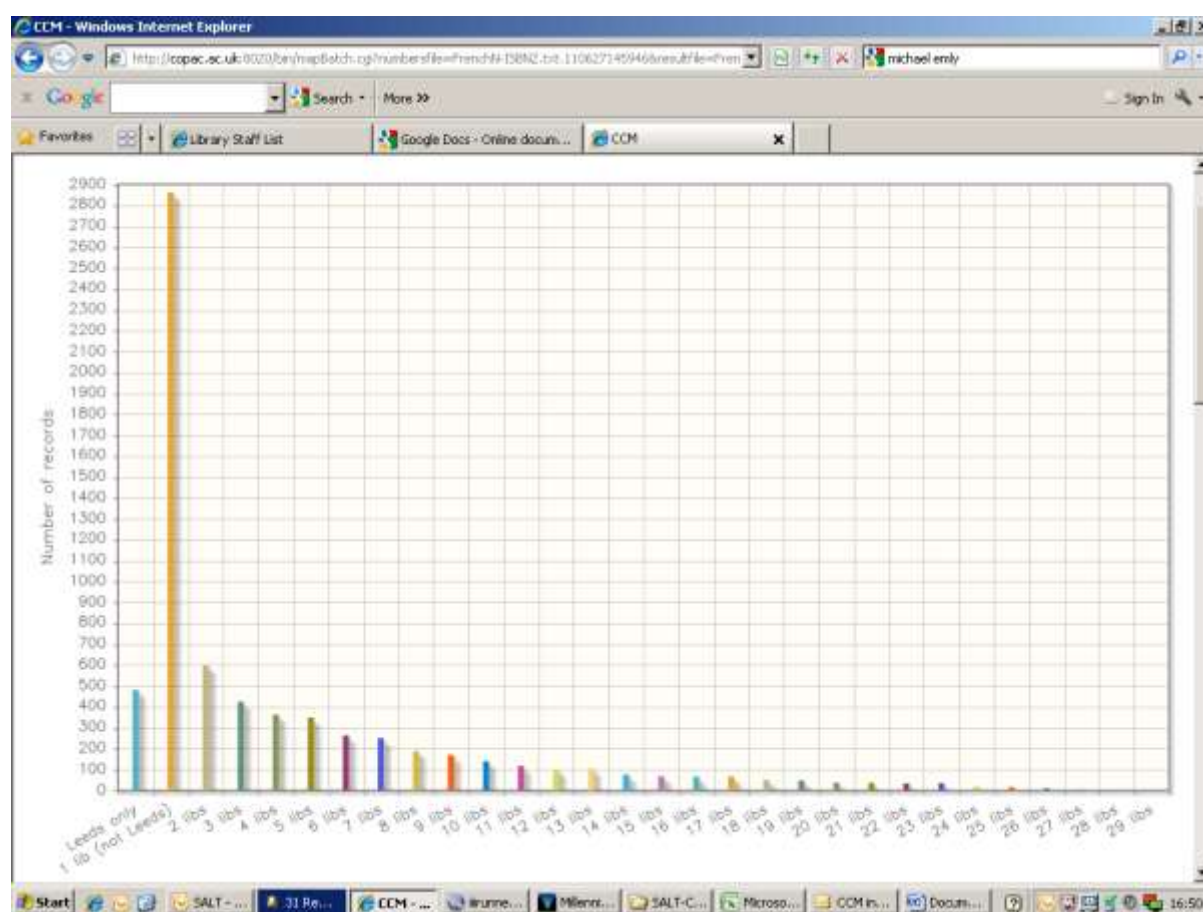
CCM - Windows Internet Explorer

http://copac.ac.uk:8020/bin/mapBatch.cgi?numbersfile=FrenchN-ISBNZ.txt.1106271459466resultfile=Fren

michael emly

Google Search More >>

Sign In

Favorites Library Staff List Google Docs - Online docum... CCM

2900
2800
2700
2600
2500
2400
2300
2200
2100
2000
1900
1800
1700
1600
1500
1400
1300
1200
1100
1000
900
800
700
600
500
400
300
200
100
0

Number of records

Leeds only
1 lib (not Leeds)
2 libs
3 libs
4 libs
5 libs
6 libs
7 libs
8 libs
9 libs
10 libs
11 libs
12 libs
13 libs
14 libs
15 libs
16 libs
17 libs
18 libs
19 libs
20 libs
21 libs
22 libs
23 libs
24 libs
25 libs
26 libs
27 libs
28 libs
29 libs

Start SALT - ... 31 Re... CCM - ... irunne... Millenn... SALT-C... Microso... CCM in... Docum... 16:50